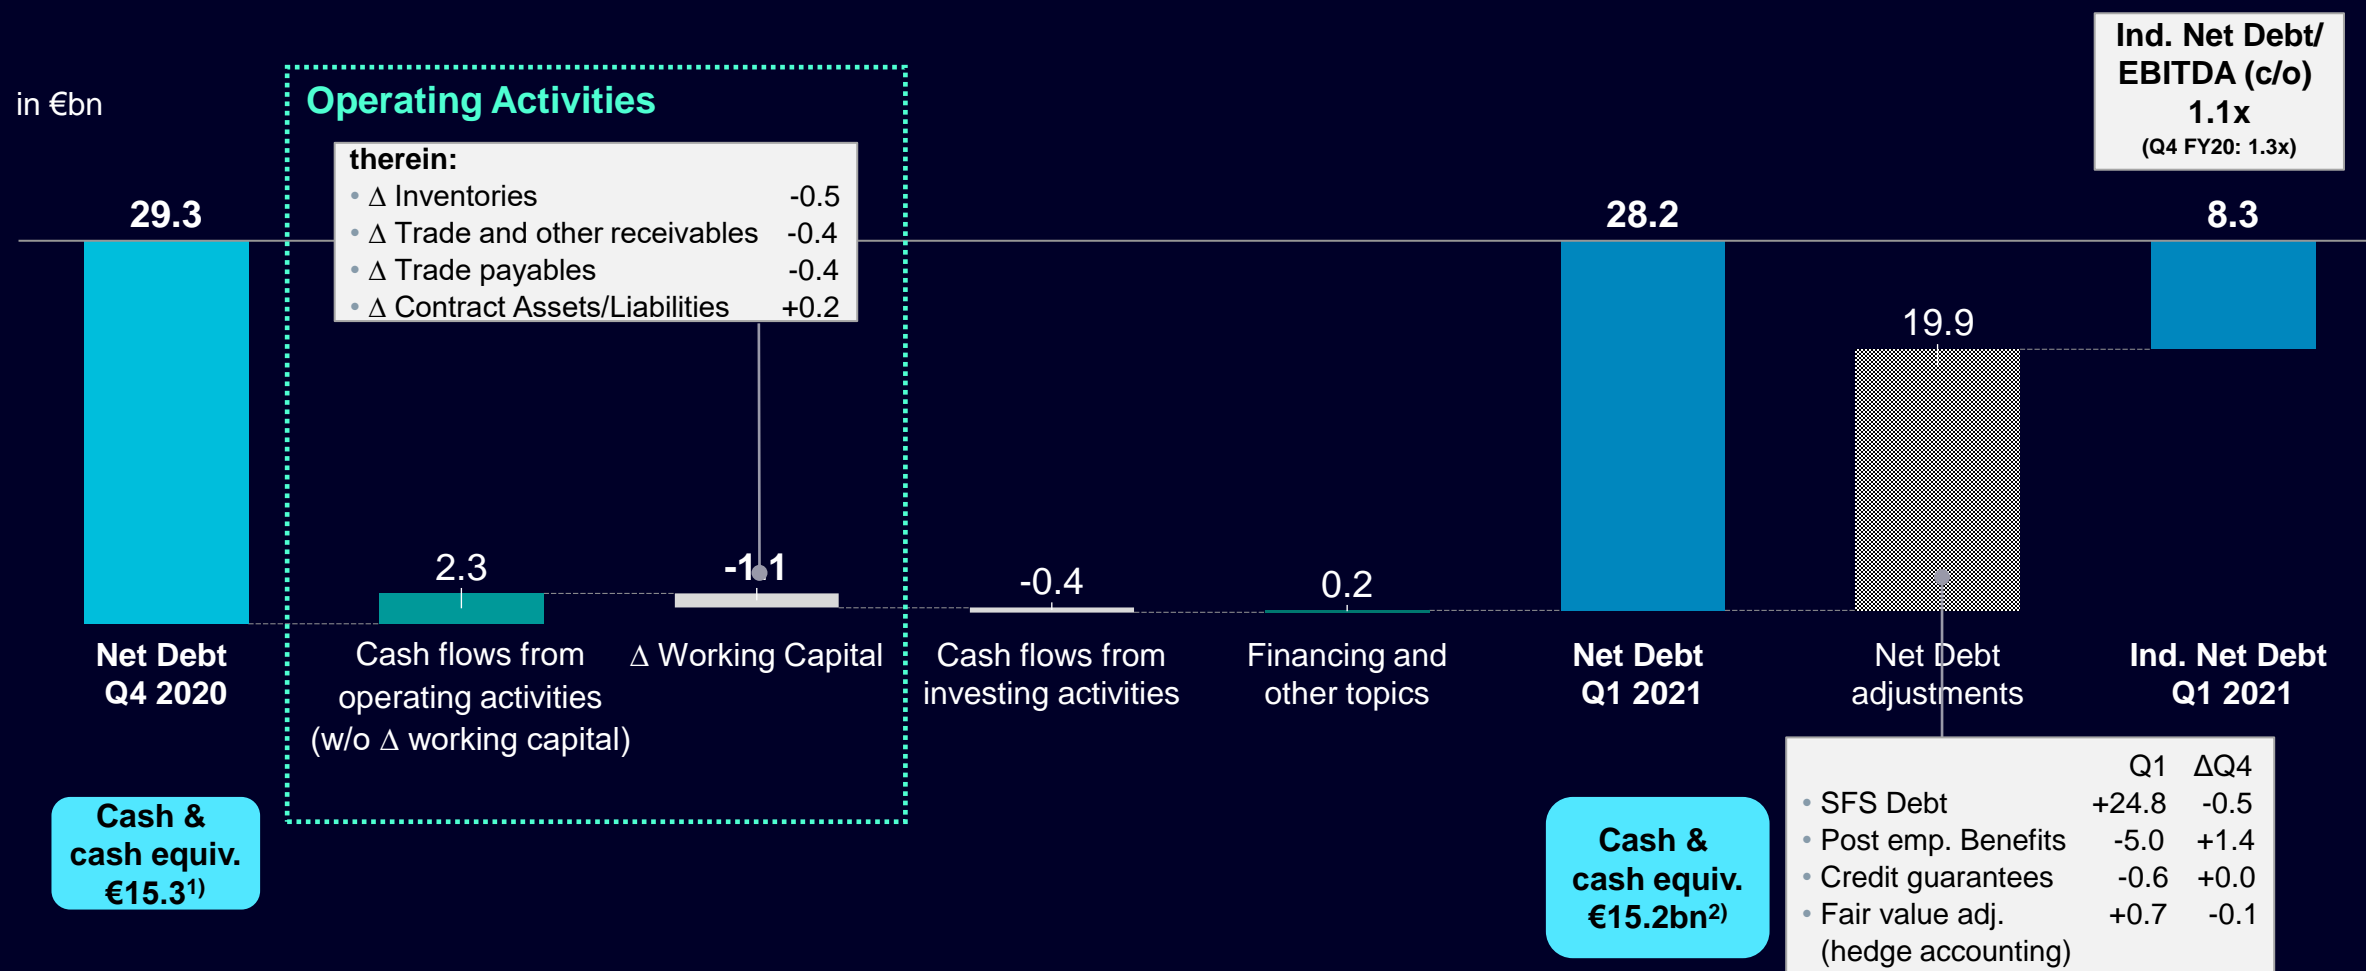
in €bn

Operating Activities

therein:
• Δ Inventories -0.5
• Δ Trade and other receivables -0.4
• Δ Trade payables -0.4
• Δ Contract Assets/Liabilities +0.2

Ind. Net Debt/ EBITDA (c/o)
1.1x
(Q4 FY20: 1.3x)

29.3

2.3

-1.1

-0.4

0.2

28.2

19.9

8.3

Net Debt Q4 2020

Cash flows from operating activities (w/o Δ working capital)

Δ Working Capital

Cash flows from investing activities

Financing and other topics

Net Debt Q1 2021

Net Debt adjustments

Ind. Net Debt Q1 2021

Cash & cash equiv. €15.3$^{1)}$

Cash & cash equiv. €15.2bn$^{2)}$

| | Q1 | ΔQ4 |
|---|---|---|
| • SFS Debt | +24.8 | -0.5 |
| • Post emp. Benefits | -5.0 | +1.4 |
| • Credit guarantees | -0.6 | +0.0 |
| • Fair value adj. (hedge accounting) | +0.7 | -0.1 |